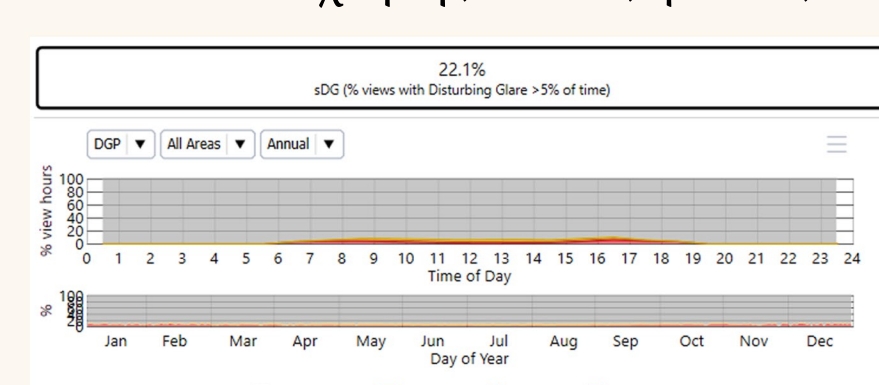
22.1%
sDG (% views with Disturbing Glare >5% of time)

DGP ▼ All Areas ▼ Annual ▼

% view hours
100
80
60
40
20
0

0 1 2 3 4 5 6 7 8 9 10 11 12 13 14 15 16 17 18 19 20 21 22 23 24
Time of Day

%
100
80
60
40
20
0

Jan Feb Mar Apr May Jun Jul Aug Sep Oct Nov Dec
Day of Year